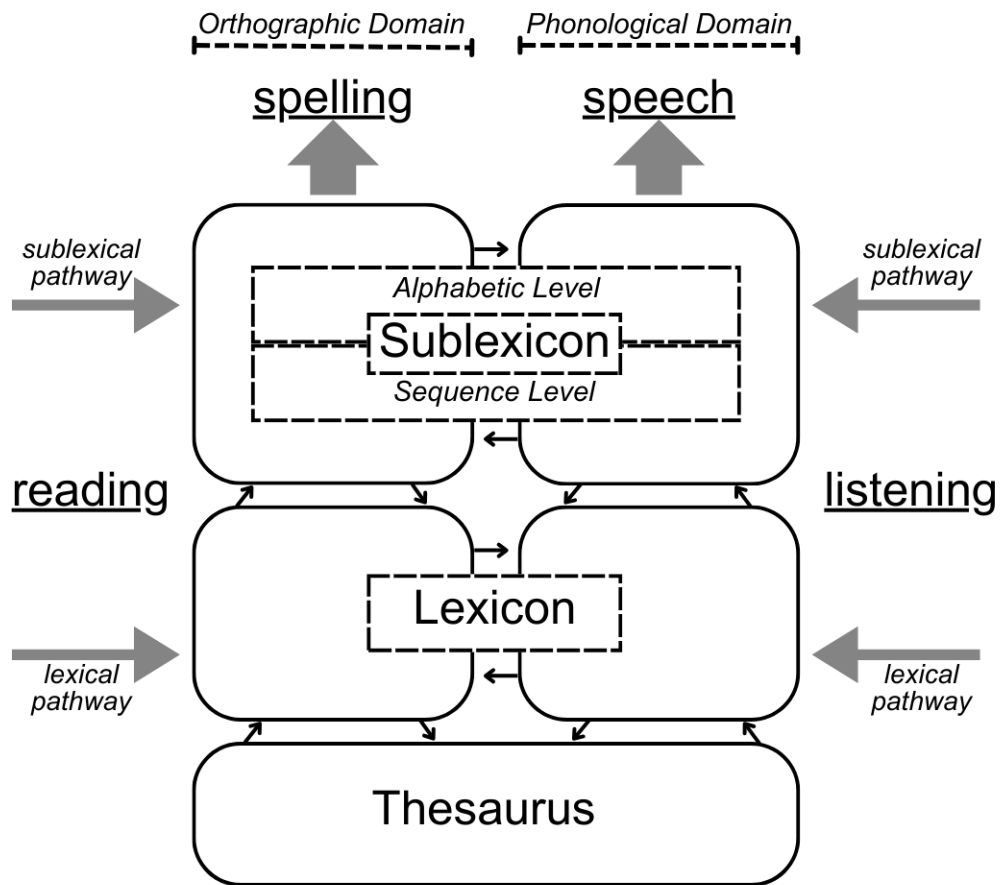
Orthographic Domain

Phonological Domain

spelling

speech

sublexical pathway

sublexical pathway

Alphabetic Level

Sublexicon

Sequence Level

reading

listening

Lexicon

lexical pathway

lexical pathway

Thesaurus